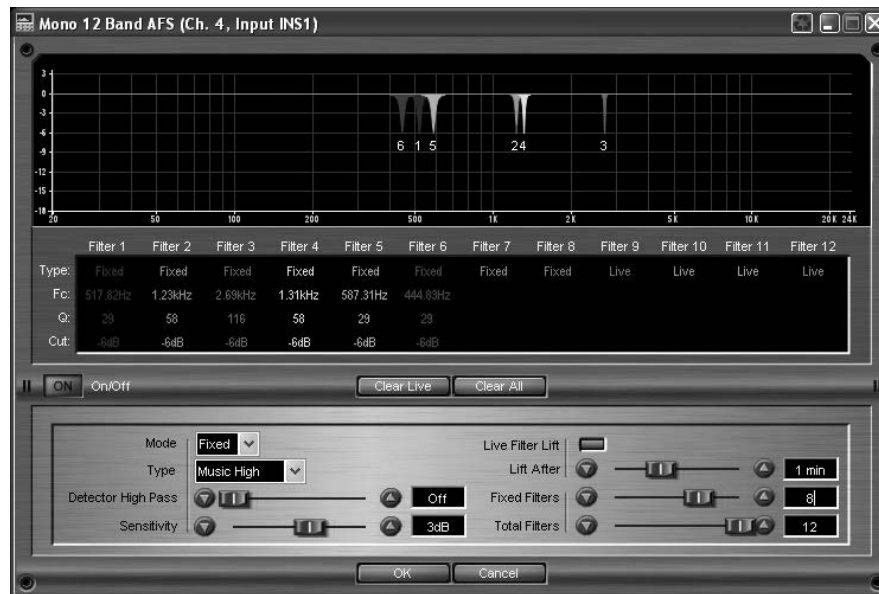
Mono 12 Band AFS (Ch. 4, Input INS1)

3
0
-3
-6
-9
-12
-15
-18
20 50 100 200 500 1K 2K 5K 10K 20K 24K

6 1 5 24 3

| | Filter 1 | Filter 2 | Filter 3 | Filter 4 | Filter 5 | Filter 6 | Filter 7 | Filter 8 | Filter 9 | Filter 10 | Filter 11 | Filter 12 |
|---|---|---|---|---|---|---|---|---|---|---|---|---|
| Type: | Fixed | Fixed | Fixed | Fixed | Fixed | Fixed | Fixed | Fixed | Live | Live | Live | Live |
| Fc: | 517.82Hz | 1.23kHz | 2.69kHz | 1.31kHz | 587.31Hz | 444.83Hz | | | | | | |
| Q: | 29 | 58 | 116 | 58 | 29 | 29 | | | | | | |
| Cut: | -6dB | -6dB | -6dB | -6dB | -6dB | -6dB | | | | | | |

ON On/Off

Clear Live Clear All

Mode Fixed
Type Music High
Detector High Pass Off
Sensitivity 3dB

Live Filter Lift
Lift After 1 min
Fixed Filters 8
Total Filters 12

OK Cancel